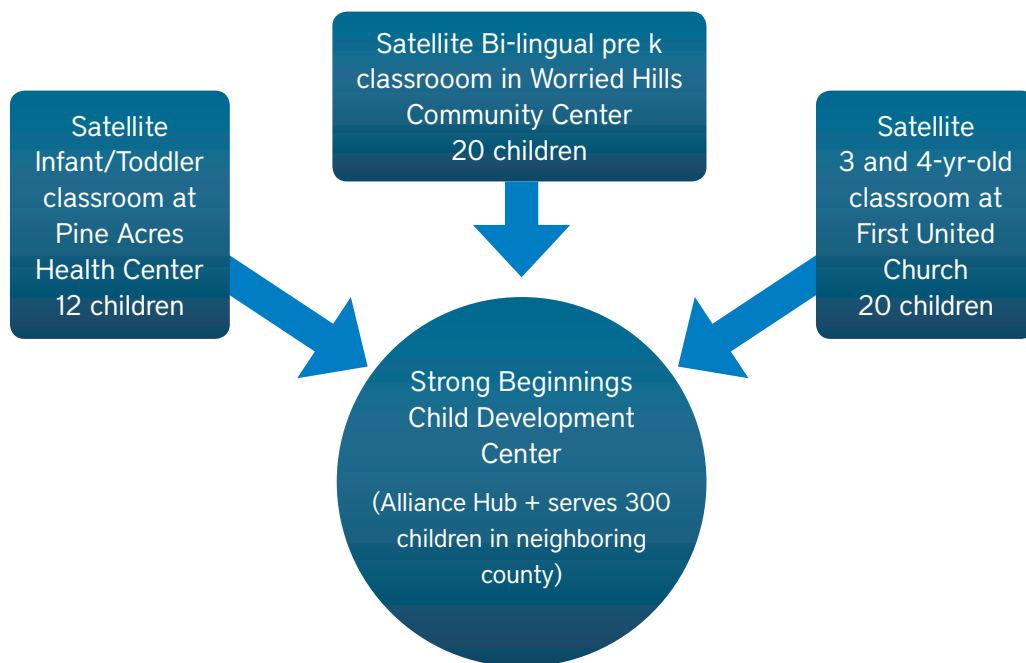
Satellite Bi-lingual pre k classrooom in Worried Hills Community Center
20 children

Satellite Infant/Toddler classroom at Pine Acres Health Center
12 children

Satellite 3 and 4-yr-old classroom at First United Church
20 children

Strong Beginnings Child Development Center

(Alliance Hub + serves 300 children in neighboring county)